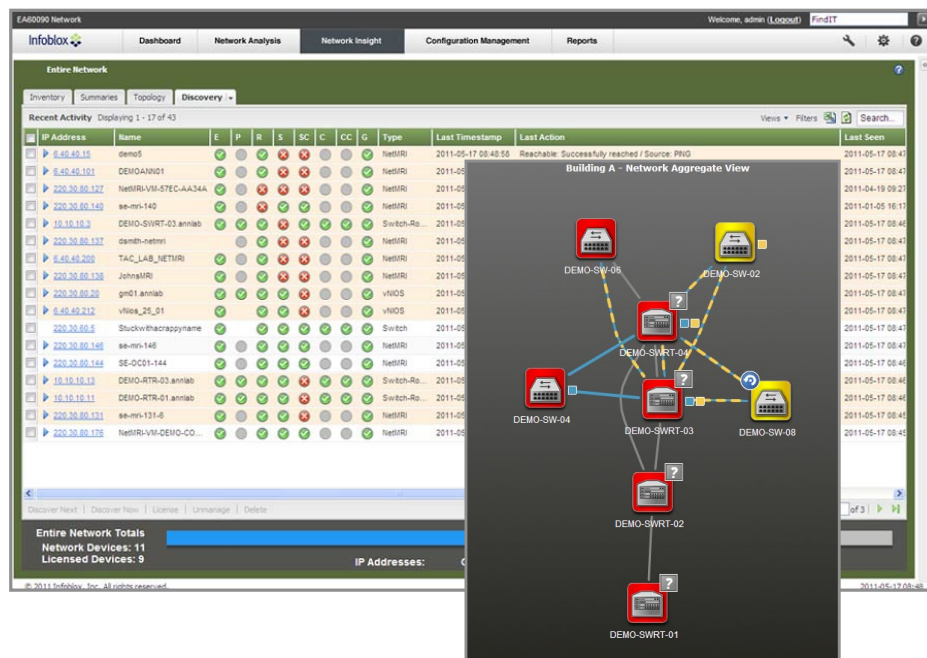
EA60090 Network

Welcome, admin (Logout) FindIT

Infoblox

Dashboard | Network Analysis | Network Insight | Configuration Management | Reports

Entire Network

Inventory | Summaries | Topology | Discovery

Recent Activity Displaying 1 - 17 of 43

Views Filters Search...

| IP Address | Name | E | P | R | S | SC | C | CC | G | Type | Last Timestamp | Last Action | Last Seen |
|---|---|---|---|---|---|---|---|---|---|---|---|---|---|
| 6.40.40.15 | demo5 | | | | | | | | | NetMRI | 2011-05-17 08:48:58 | Reachable: Successfully reached / Source: PING | 2011-05-17 08:47 |
| 6.40.40.101 | DEMOANN01 | | | | | | | | | NetMRI | 2011-05 | | 2011-05-17 08:47 |
| 220.30.80.127 | NetMRI-VM-57EC-AA34A | | | | | | | | | NetMRI | 2011-05 | | 2011-04-19 09:27 |
| 220.30.80.140 | se-mri-140 | | | | | | | | | NetMRI | 2011-05 | | 2011-01-05 16:17 |
| 10.10.10.3 | DEMO-SWRT-03.annlab | | | | | | | | | Switch-Ro... | 2011-05 | | 2011-05-17 08:46 |
| 220.30.80.137 | dsmith-netmri | | | | | | | | | NetMRI | 2011-05 | | 2011-05-17 08:47 |
| 6.40.40.200 | TAC_LAB_NETMRI | | | | | | | | | NetMRI | 2011-05 | | 2011-05-17 08:47 |
| 220.30.80.138 | JohnsMRI | | | | | | | | | NetMRI | 2011-05 | | 2011-05-17 08:47 |
| 220.30.80.20 | gm01.annlab | | | | | | | | | vNIOS | 2011-05 | | 2011-05-17 08:47 |
| 6.40.40.212 | vNios_25_01 | | | | | | | | | vNIOS | 2011-05 | | 2011-05-17 08:47 |
| 220.30.80.5 | Stuckwithacrappyname | | | | | | | | | Switch | 2011-05 | | 2011-05-17 08:47 |
| 220.30.80.146 | se-mri-146 | | | | | | | | | NetMRI | 2011-05 | | 2011-05-17 08:47 |
| 220.30.80.144 | SE-OC01-144 | | | | | | | | | NetMRI | 2011-05 | | 2011-05-17 08:46 |
| 10.10.10.13 | DEMO-RTR-03.annlab | | | | | | | | | Switch-Ro... | 2011-05 | | 2011-05-17 08:46 |
| 10.10.10.11 | DEMO-RTR-01.annlab | | | | | | | | | Switch-Ro... | 2011-05 | | 2011-05-17 08:46 |
| 220.30.80.131 | se-mri-131-6 | | | | | | | | | NetMRI | 2011-05 | | 2011-05-17 08:45 |
| 220.30.80.176 | NetMRI-VM-DEMO-CO... | | | | | | | | | NetMRI | 2011-05 | | 2011-05-17 08:45 |

Discover Next | Discover Now | License | Unmanage | Delete

of 3

Entire Network Totals
Network Devices: 11
Licensed Devices: 9

IP Addresses:

© 2011 Infoblox, Inc. All rights reserved.

2011-05-17 08:48

Building A - Network Aggregate View

DEMO-SW-06
DEMO-SW-02
DEMO-SWRT-04
DEMO-SW-04
DEMO-SWRT-03
DEMO-SW-08
DEMO-SWRT-02
DEMO-SWRT-01